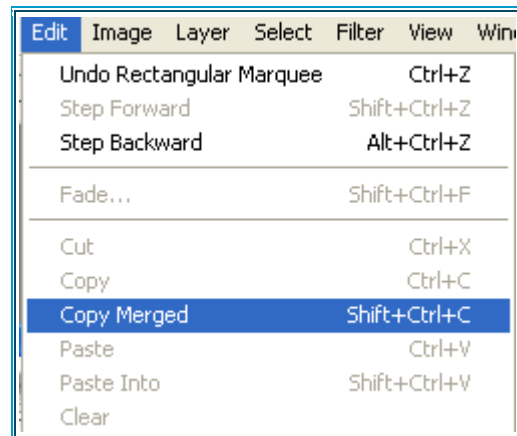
Edit Image Layer Select Filter View Wind

Undo Rectangular Marquee Ctrl+Z
Step Forward Shift+Ctrl+Z
Step Backward Alt+Ctrl+Z

Fade... Shift+Ctrl+F

Cut Ctrl+X
Copy Ctrl+C
Copy Merged Shift+Ctrl+C
Paste Ctrl+V
Paste Into Shift+Ctrl+V
Clear